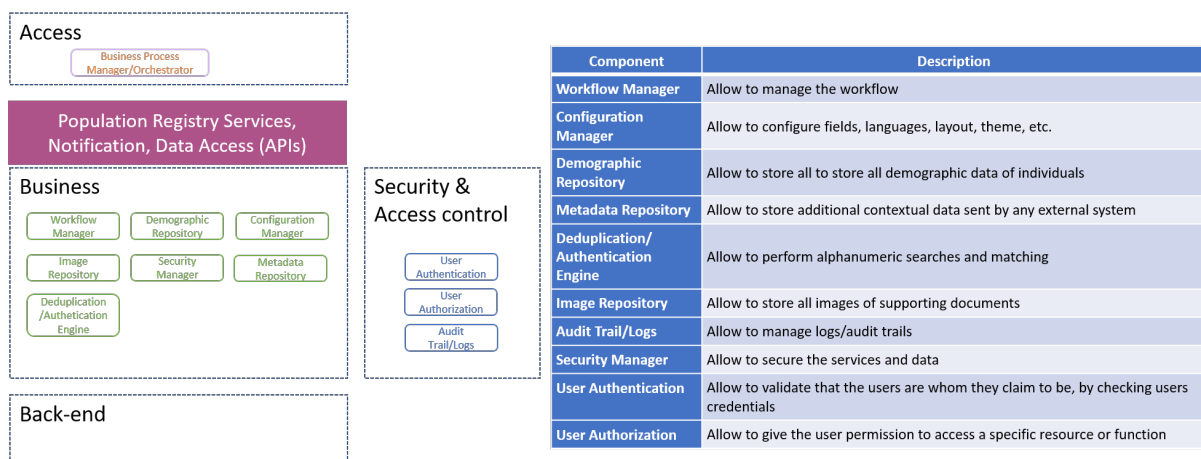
Access

Business Process Manager/Orchestrator

Population Registry Services, Notification, Data Access (APIs)

Business

Workflow Manager

Demographic Repository

Configuration Manager

Image Repository

Security Manager

Metadata Repository

Deduplication /Authetication Engine

Back-end

Security & Access control

User Authentication

User Authorization

Audit Trail/Logs

| Component | Description |
|---|---|
| Workflow Manager | Allow to manage the workflow |
| Configuration Manager | Allow to configure fields, languages, layout, theme, etc. |
| Demographic Repository | Allow to store all to store all demographic data of individuals |
| Metadata Repository | Allow to store additional contextual data sent by any external system |
| Deduplication/ Authentication Engine | Allow to perform alphanumeric searches and matching |
| Image Repository | Allow to store all images of supporting documents |
| Audit Trail/Logs | Allow to manage logs/audit trails |
| Security Manager | Allow to secure the services and data |
| User Authentication | Allow to validate that the users are whom they claim to be, by checking users credentials |
| User Authorization | Allow to give the user permission to access a specific resource or function |